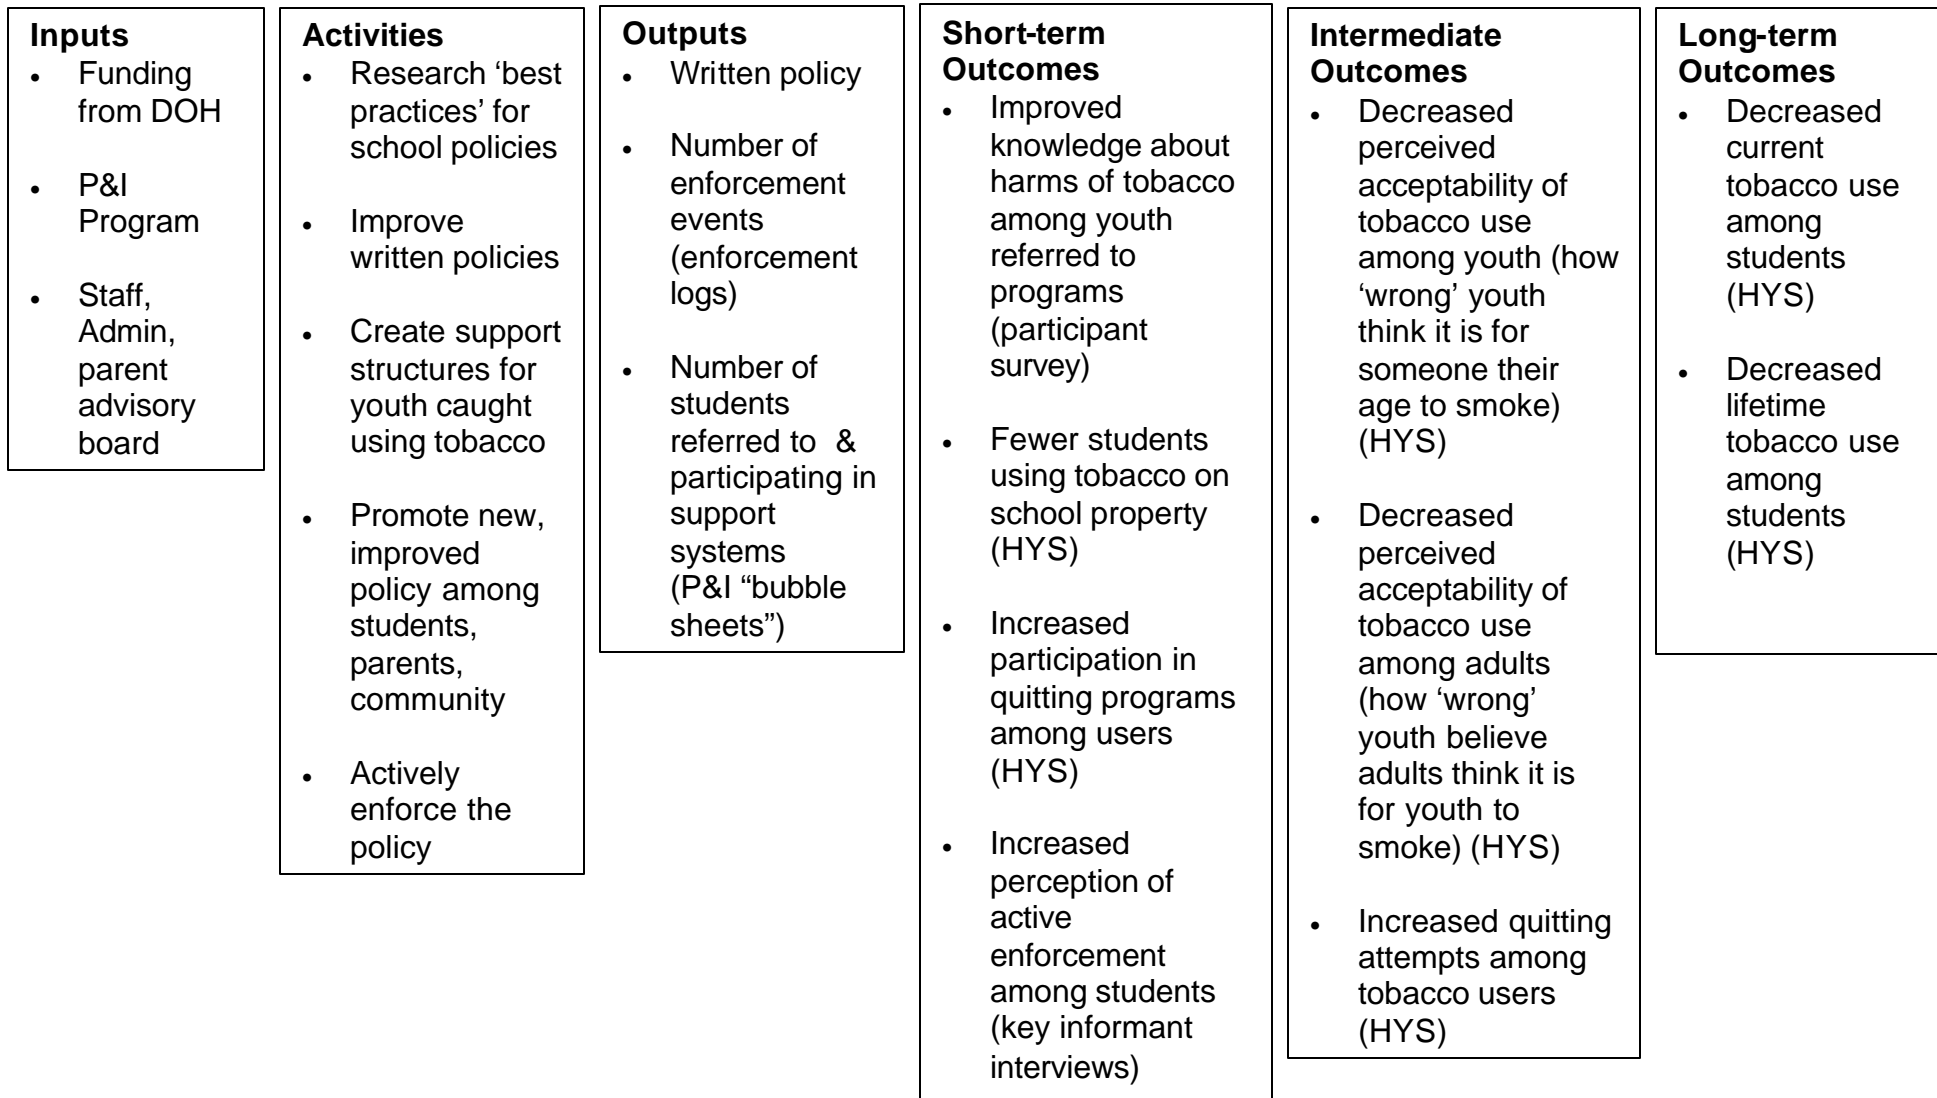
**Inputs**
- Funding from DOH
- P&I Program
- Staff, Admin, parent advisory board

**Activities**
- Research ‘best practices’ for school policies
- Improve written policies
- Create support structures for youth caught using tobacco
- Promote new, improved policy among students, parents, community
- Actively enforce the policy

**Outputs**
- Written policy
- Number of enforcement events (enforcement logs)
- Number of students referred to & participating in support systems (P&I “bubble sheets”)

**Short-term Outcomes**
- Improved knowledge about harms of tobacco among youth referred to programs (participant survey)
- Fewer students using tobacco on school property (HYS)
- Increased participation in quitting programs among users (HYS)
- Increased perception of active enforcement among students (key informant interviews)

**Intermediate Outcomes**
- Decreased perceived acceptability of tobacco use among youth (how ‘wrong’ youth think it is for someone their age to smoke) (HYS)
- Decreased perceived acceptability of tobacco use among adults (how ‘wrong’ youth believe adults think it is for youth to smoke) (HYS)
- Increased quitting attempts among tobacco users (HYS)

**Long-term Outcomes**
- Decreased current tobacco use among students (HYS)
- Decreased lifetime tobacco use among students (HYS)